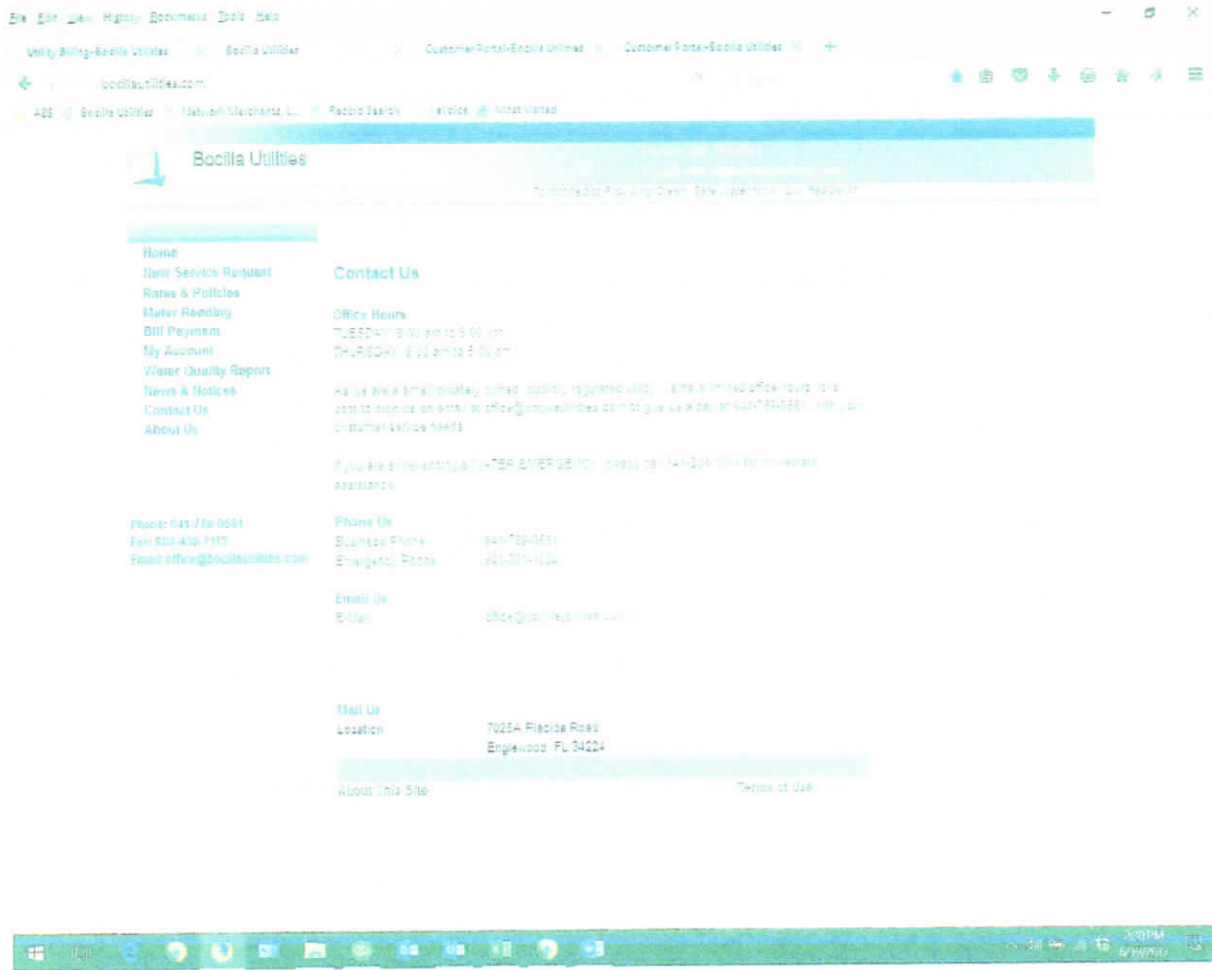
File Edit View History Bookmarks Tools Help

Utility Billing-Bocilla Utilities | Bocilla Utilities | Customer Portal-Bocilla Utilities | Customer Portal-Bocilla Utilities

bocillautilities.com

ABS | Bocilla Utilities | Network Merchants, L... | Record Search | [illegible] | Most Visited

Bocilla Utilities

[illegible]

Home
New Service Request
Rates & Policies
Meter Reading
Bill Payment
My Account
Water Quality Report
News & Notices
Contact Us
About Us

Phone: 941-769-0661
Fax: 800-450-7113
Email: office@bocillautilities.com

Contact Us

Office Hours
TUESDAY: 9:00 am to 5:00 pm
THURSDAY: 9:00 am to 5:00 pm

As we are a small privately owned, publicly regulated utility with limited office hours, it is best to drop us an email at office@bocillautilities.com or give us a call at 941-769-0661 with your customer service needs.

If you are experiencing a WATER EMERGENCY, please call 941-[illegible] for immediate assistance.

Phone Us
Business Phone 941-769-0661
Emergency Phone 941-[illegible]

Email Us
E-Mail office@bocillautilities.com

Mail Us
Location 7025A Placida Road
Englewood, FL 34224

About This Site | Terms of Use

2:01PM
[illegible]